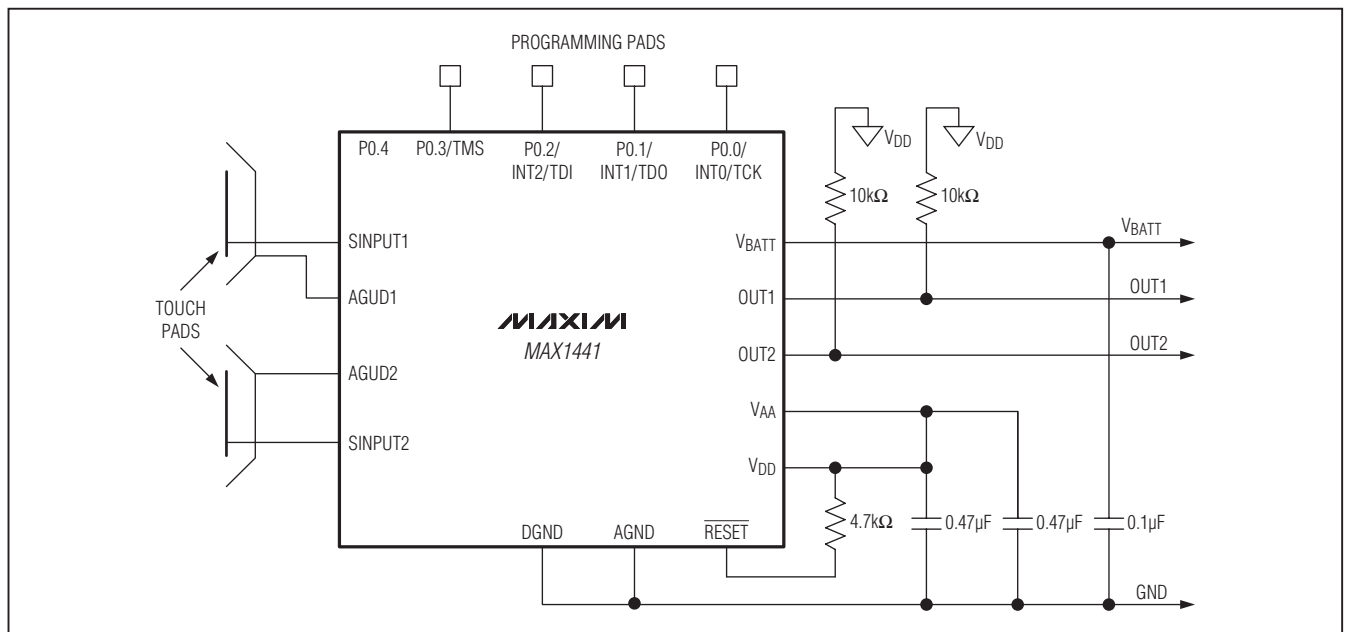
PROGRAMMING PADS

P0.4
P0.3/TMS
P0.2/ INT2/TDI
P0.1/ INT1/TDO
P0.0/ INT0/TCK

$V_{DD}$
$V_{DD}$
10k$\Omega$
10k$\Omega$

SINPUT1
AGUD1
AGUD2
SINPUT2

TOUCH PADS

MAXIM
MAX1441

$V_{BATT}$
OUT1
OUT2
$V_{AA}$
$V_{DD}$

$V_{BATT}$
OUT1
OUT2

4.7k$\Omega$
0.47µF
0.47µF
0.1µF

DGND
AGND
$\overline{RESET}$

GND